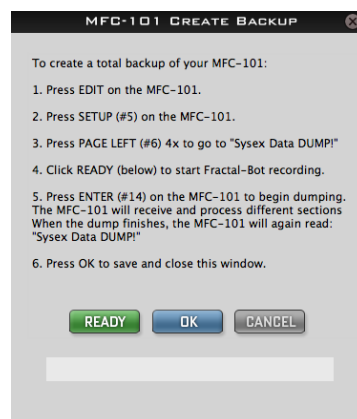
MFC-101 Create Backup

To create a total backup of your MFC-101:

1. Press EDIT on the MFC-101.

2. Press SETUP (#5) on the MFC-101.

3. Press PAGE LEFT (#6) 4x to go to "Sysex Data DUMP!"

4. Click READY (below) to start Fractal-Bot recording.

5. Press ENTER (#14) on the MFC-101 to begin dumping. The MFC-101 will receive and process different sections When the dump finishes, the MFC-101 will again read: "Sysex Data DUMP!"

6. Press OK to save and close this window.

READY OK CANCEL